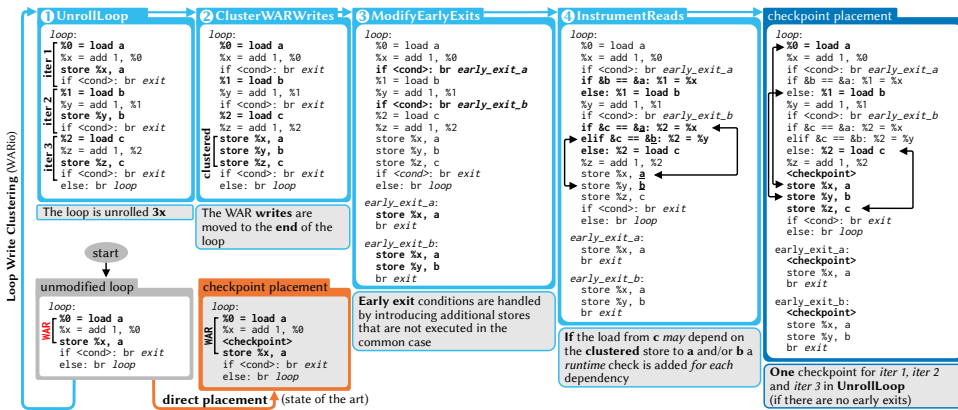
Loop Write Clustering (WARio)

1 UnrollLoop

loop:
%0 = load a
%x = add 1, %0
store %x, a
if <cond>: br exit
%1 = load b
%y = add 1, %1
store %y, b
if <cond>: br exit
%2 = load c
%z = add 1, %2
store %z, c
if <cond>: br exit
else: br loop

iter 1
iter 2
iter 3

The loop is unrolled 3x

2 ClusterWARWrites

loop:
%0 = load a
%x = add 1, %0
%1 = load b
%y = add 1, %1
%2 = load c
%z = add 1, %2
store %x, a
store %y, b
store %z, c
if <cond>: br exit
else: br loop

clustered

The WAR writes are moved to the end of the loop

3 ModifyEarlyExits

loop:
%0 = load a
%x = add 1, %0
if <cond>: br early_exit_a
%1 = load b
%y = add 1, %1
if <cond>: br early_exit_b
%2 = load c
%z = add 1, %2
store %x, a
store %y, b
store %z, c
if <cond>: br exit
else: br loop

early_exit_a:
store %x, a
br exit

early_exit_b:
store %x, a
store %y, b
br exit

Early exit conditions are handled by introducing additional stores that are not executed in the common case

4 InstrumentReads

loop:
%0 = load a
%x = add 1, %0
if <cond>: br early_exit_a
if &b == &a: %1 = %x
else: %1 = load b
%y = add 1, %1
if <cond>: br early_exit_b
if &c == &a: %2 = %x
elif &c == &b: %2 = %y
else: %2 = load c
%z = add 1, %2
store %x, a
store %y, b
store %z, c
if <cond>: br exit
else: br loop

early_exit_a:
store %x, a
br exit

early_exit_b:
store %x, a
store %y, b
br exit

If the load from c may depend on the clustered store to a and/or b a runtime check is added for each dependency

checkpoint placement

loop:
%0 = load a
%x = add 1, %0
if <cond>: br early_exit_a
if &b == &a: %1 = %x
else: %1 = load b
%y = add 1, %1
if <cond>: br early_exit_b
if &c == &a: %2 = %x
elif &c == &b: %2 = %y
else: %2 = load c
%z = add 1, %2
<checkpoint>
store %x, a
store %y, b
store %z, c
if <cond>: br exit
else: br loop

early_exit_a:
<checkpoint>
store %x, a
br exit

early_exit_b:
<checkpoint>
store %x, a
store %y, b
br exit

One checkpoint for iter 1, iter 2 and iter 3 in UnrollLoop (if there are no early exits)

start

unmodified loop

loop:
%0 = load a
%x = add 1, %0
store %x, a
if <cond>: br exit
else: br loop

WAR

checkpoint placement

loop:
%0 = load a
%x = add 1, %0
<checkpoint>
store %x, a
if <cond>: br exit
else: br loop

WAR

direct placement (state of the art)